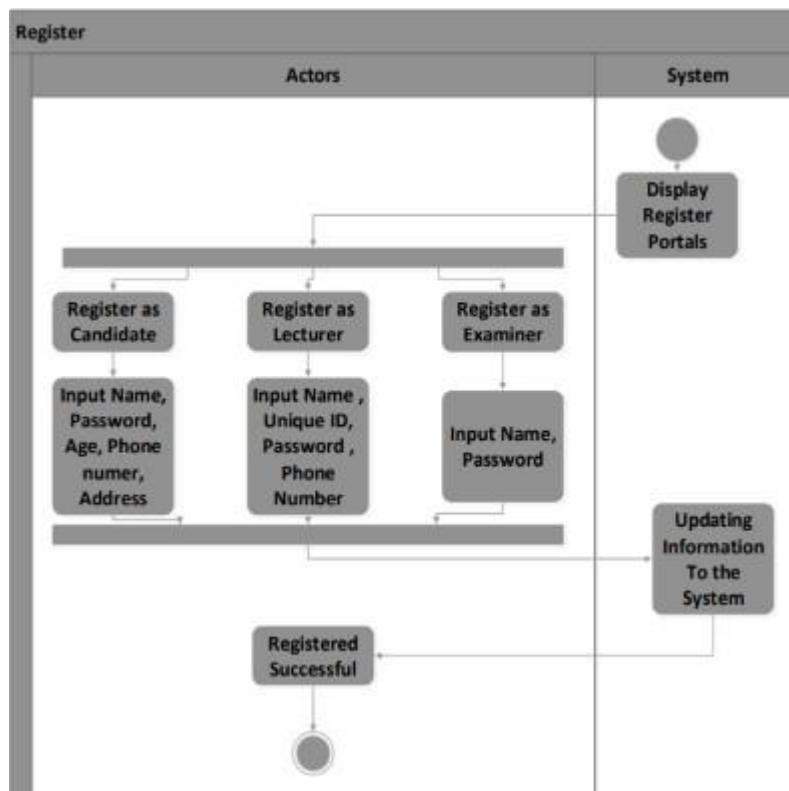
Register

Actors

System

Display Register Portals

Register as Candidate

Register as Lecturer

Register as Examiner

Input Name, Password, Age, Phone numer, Address

Input Name , Unique ID, Password , Phone Number

Input Name, Password

Updating Information To the System

Registered Successful